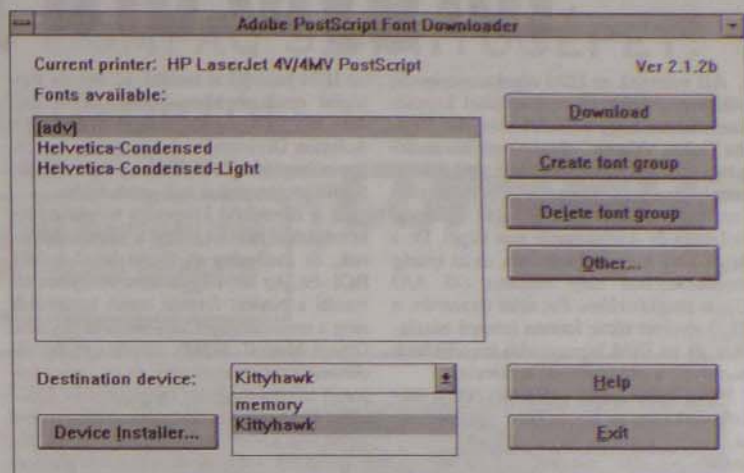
Adobe PostScript Font Downloader

Current printer: HP LaserJet 4V/4MV PostScript

Ver 2.1.2b

Fonts available:

[adv]
Helvetica-Condensed
Helvetica-Condensed-Light

Download

Create font group

Delete font group

Other...

Destination device:

Kittyhawk

memory
Kittyhawk

Help

Device Installer...

Exit